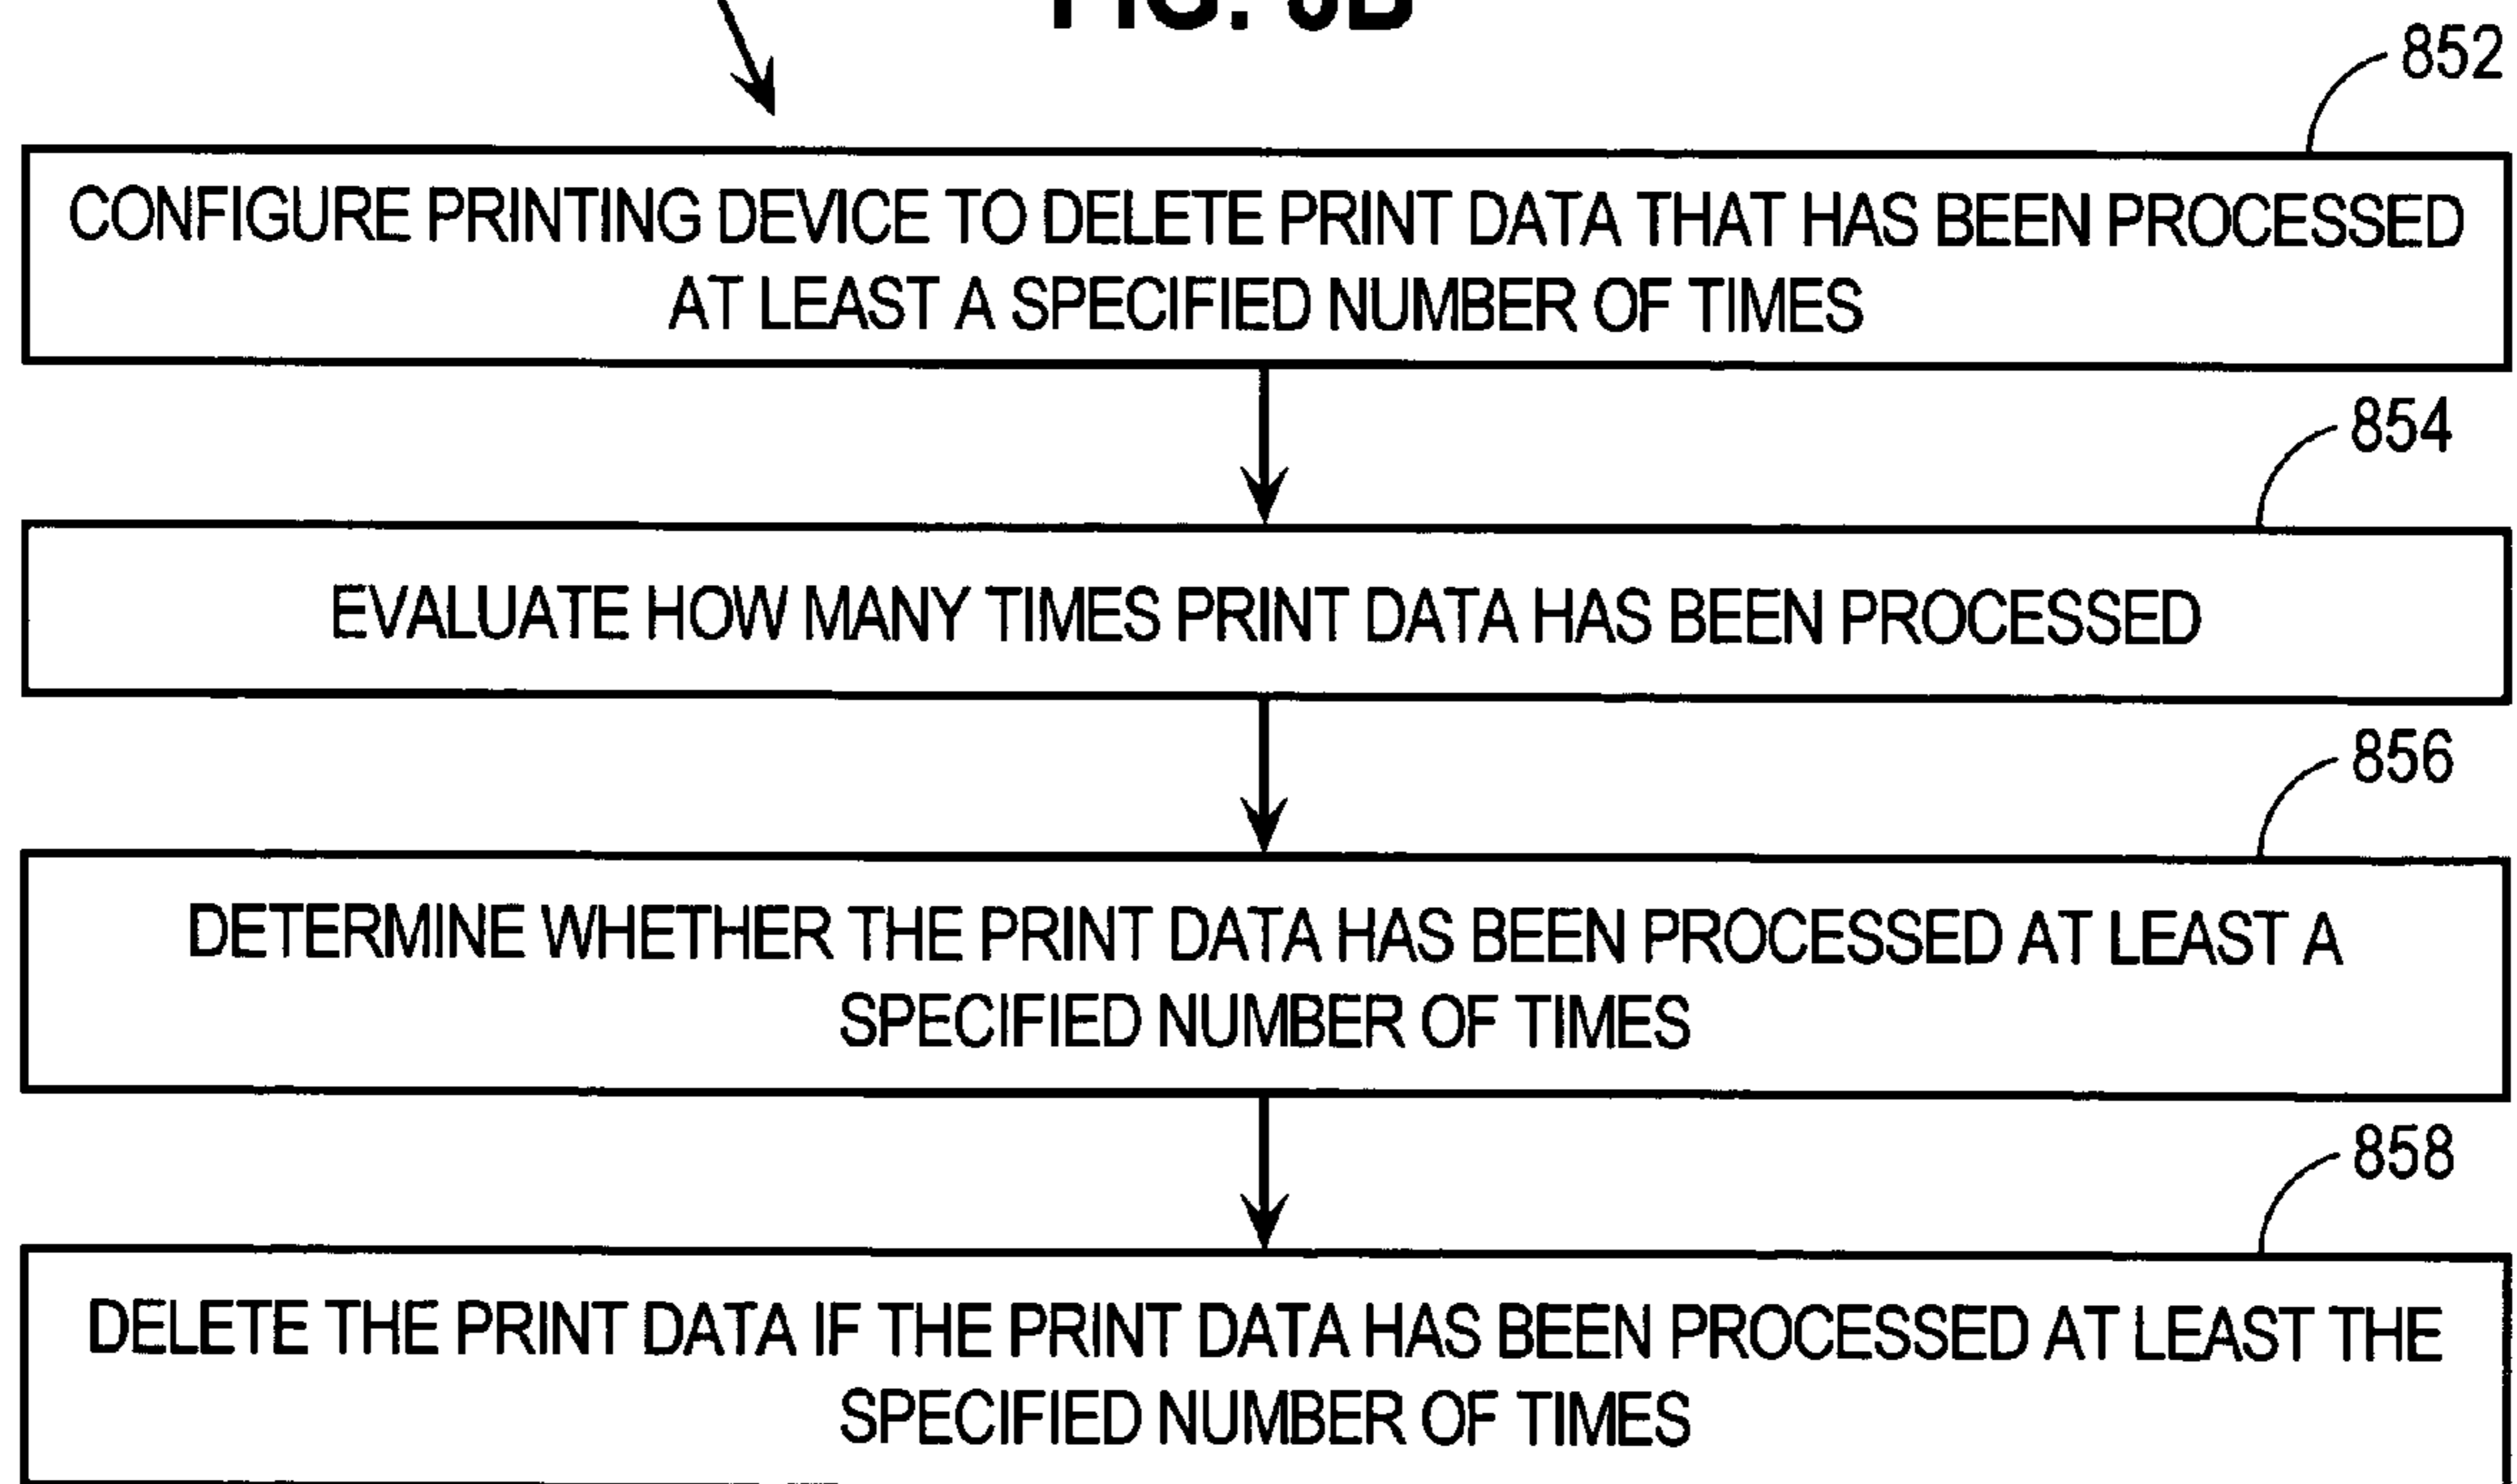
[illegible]

852

CONFIGURE PRINTING DEVICE TO DELETE PRINT DATA THAT HAS BEEN PROCESSED AT LEAST A SPECIFIED NUMBER OF TIMES

854

EVALUATE HOW MANY TIMES PRINT DATA HAS BEEN PROCESSED

856

DETERMINE WHETHER THE PRINT DATA HAS BEEN PROCESSED AT LEAST A SPECIFIED NUMBER OF TIMES

858

DELETE THE PRINT DATA IF THE PRINT DATA HAS BEEN PROCESSED AT LEAST THE SPECIFIED NUMBER OF TIMES